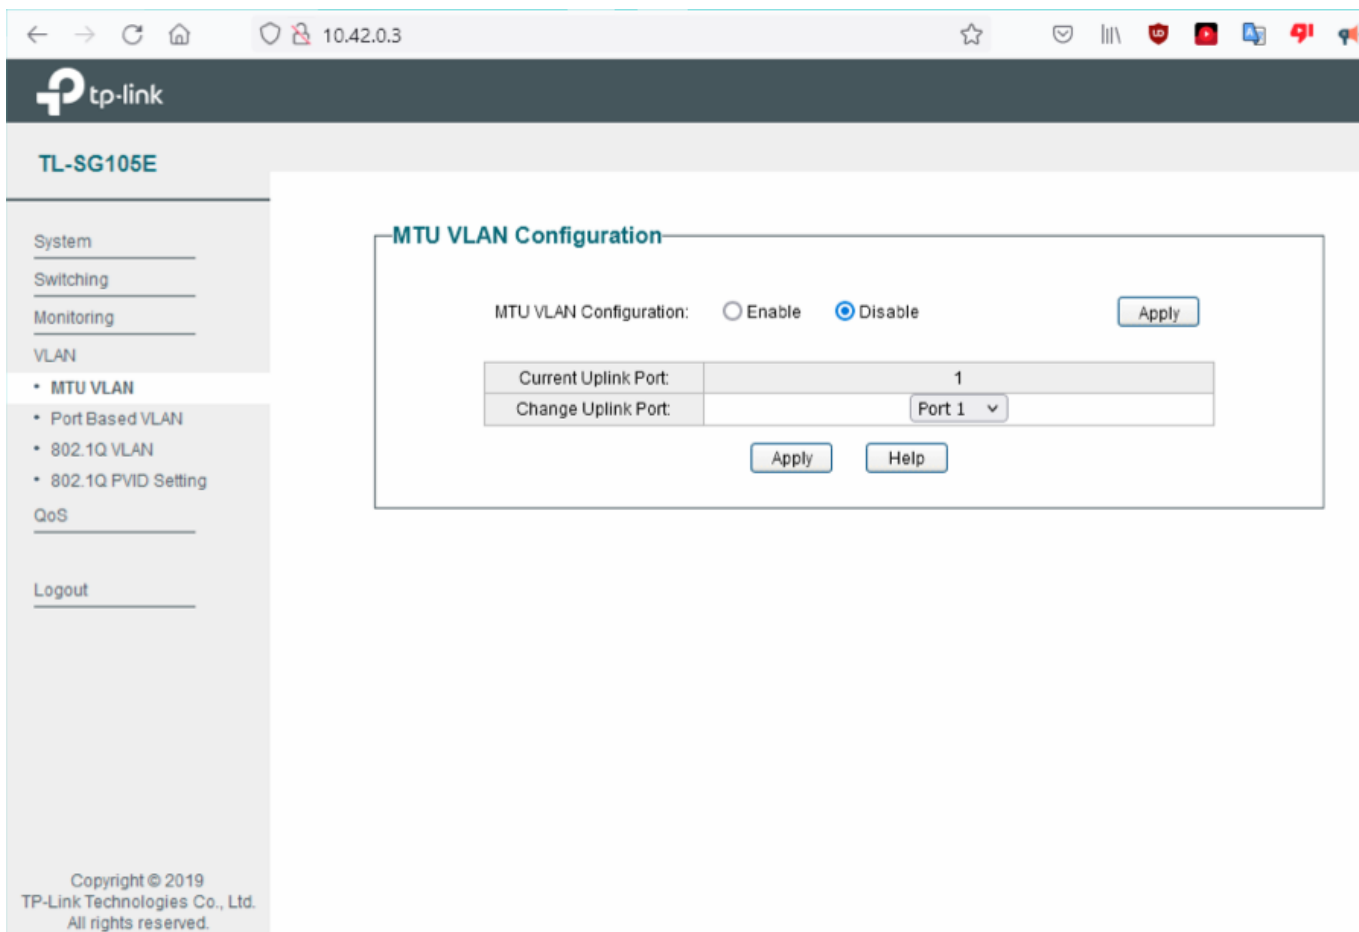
10.42.0.3

tp-link

TL-SG105E

System
Switching
Monitoring
VLAN
• MTU VLAN
• Port Based VLAN
• 802.1Q VLAN
• 802.1Q PVID Setting
QoS

Logout

Copyright © 2019
TP-Link Technologies Co., Ltd.
All rights reserved.

MTU VLAN Configuration

MTU VLAN Configuration: Enable Disable Apply

| Current Uplink Port: | 1 |
|---|---|
| Change Uplink Port: | Port 1 |

Apply Help